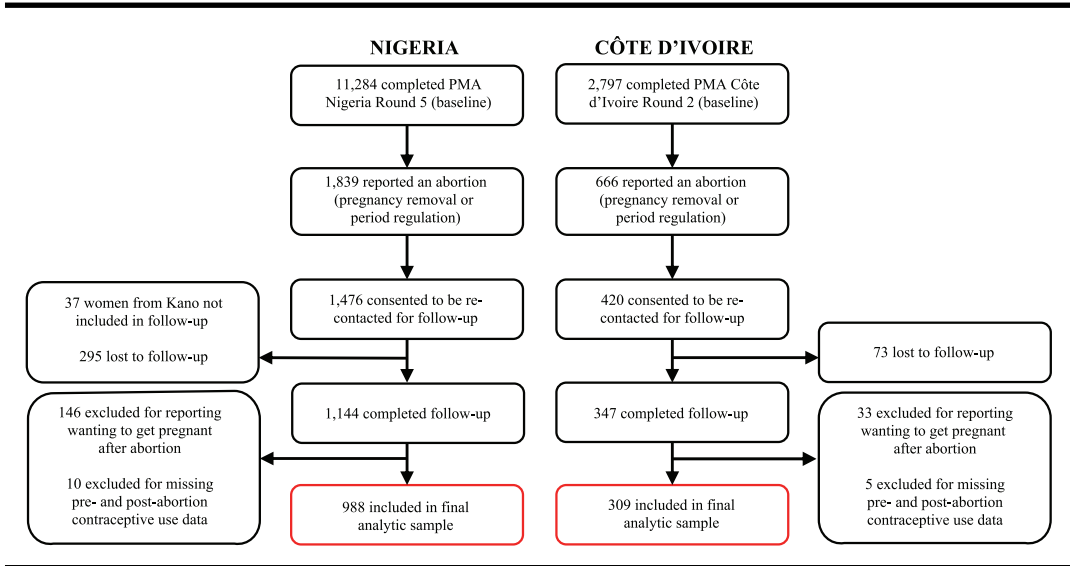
NIGERIA

11,284 completed PMA Nigeria Round 5 (baseline)

1,839 reported an abortion (pregnancy removal or period regulation)

1,476 consented to be recontacted for follow-up

37 women from Kano not included in follow-up

295 lost to follow-up

1,144 completed follow-up

146 excluded for reporting wanting to get pregnant after abortion

10 excluded for missing pre- and post-abortion contraceptive use data

988 included in final analytic sample

CÔTE D'IVOIRE

2,797 completed PMA Côte d'Ivoire Round 2 (baseline)

666 reported an abortion (pregnancy removal or period regulation)

420 consented to be recontacted for follow-up

73 lost to follow-up

347 completed follow-up

33 excluded for reporting wanting to get pregnant after abortion

5 excluded for missing pre- and post-abortion contraceptive use data

309 included in final analytic sample